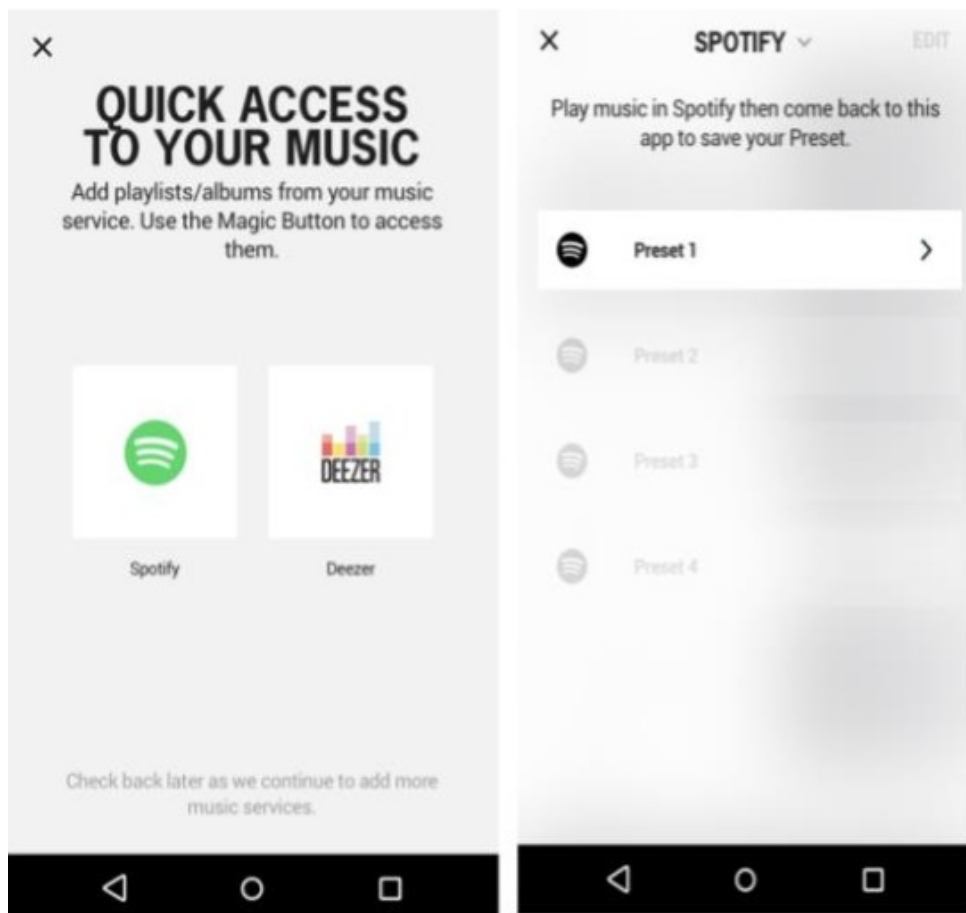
×

QUICK ACCESS TO YOUR MUSIC

Add playlists/albums from your music service. Use the Magic Button to access them.

Spotify

DEEZER

Deezer

Check back later as we continue to add more music services.

×

SPOTIFY

EDIT

Play music in Spotify then come back to this app to save your Preset.

Preset 1

Preset 2

Preset 3

Preset 4